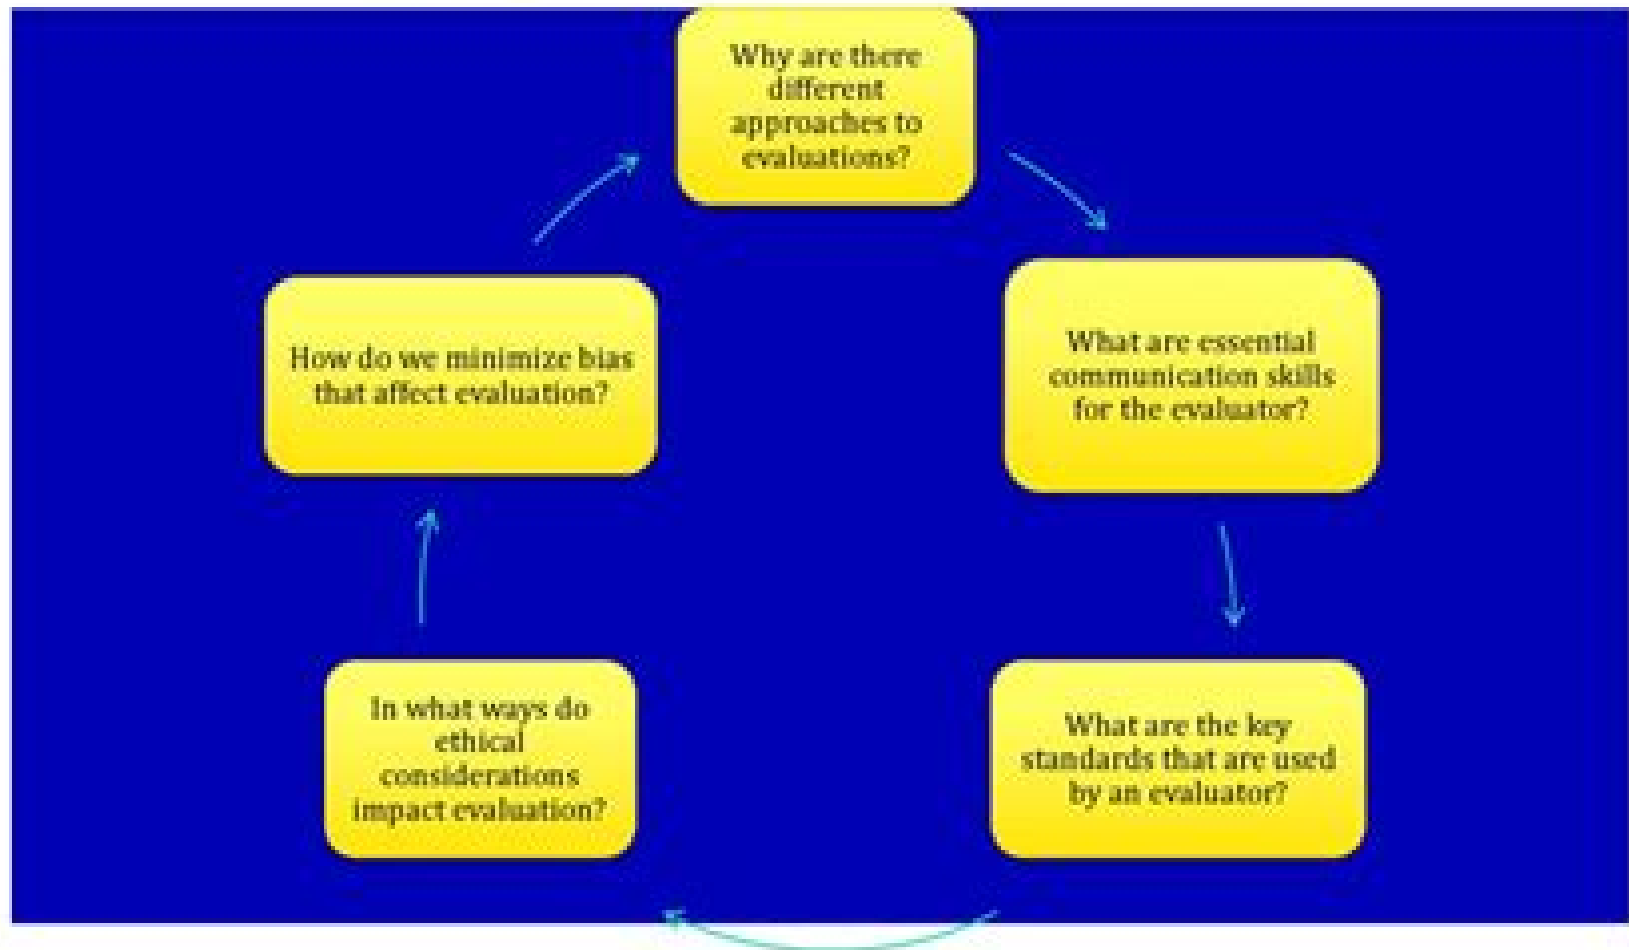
Why are there different approaches to evaluations?

What are essential communication skills for the evaluator?

What are the key standards that are used by an evaluator?

In what ways do ethical considerations impact evaluation?

How do we minimize bias that affect evaluation?